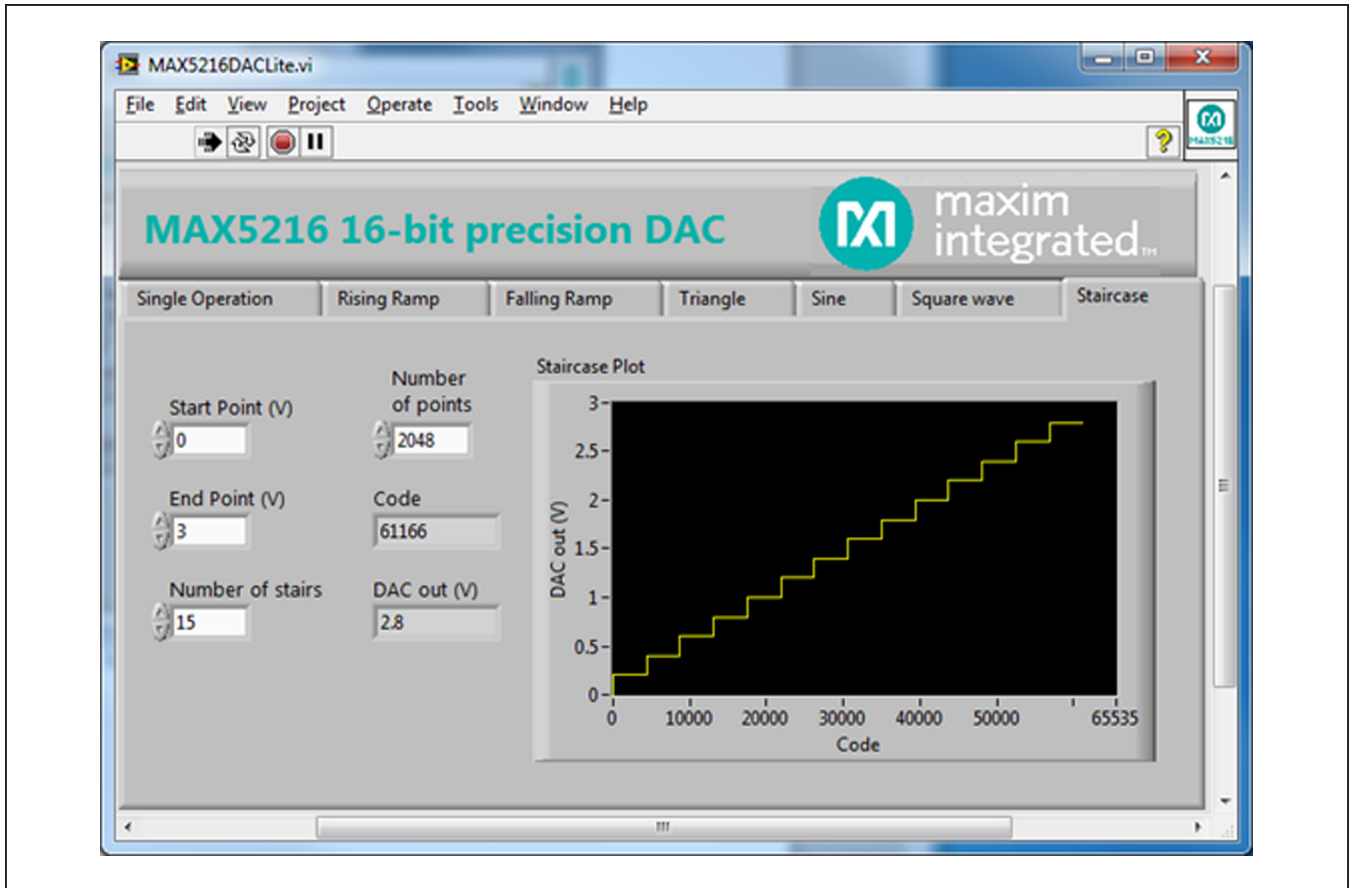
MAX5216DACLite.vi

File Edit View Project Operate Tools Window Help

MAX5216

MAX5216 16-bit precision DAC

maxim integrated™

Single Operation | Rising Ramp | Falling Ramp | Triangle | Sine | Square wave | Staircase

Start Point (V)
0

Number of points
2048

End Point (V)
3

Code
61166

Number of stairs
15

DAC out (V)
2.8

Staircase Plot

3
2.5
2
1.5
1
0.5
0
DAC out (V)

0 10000 20000 30000 40000 50000 65535
Code